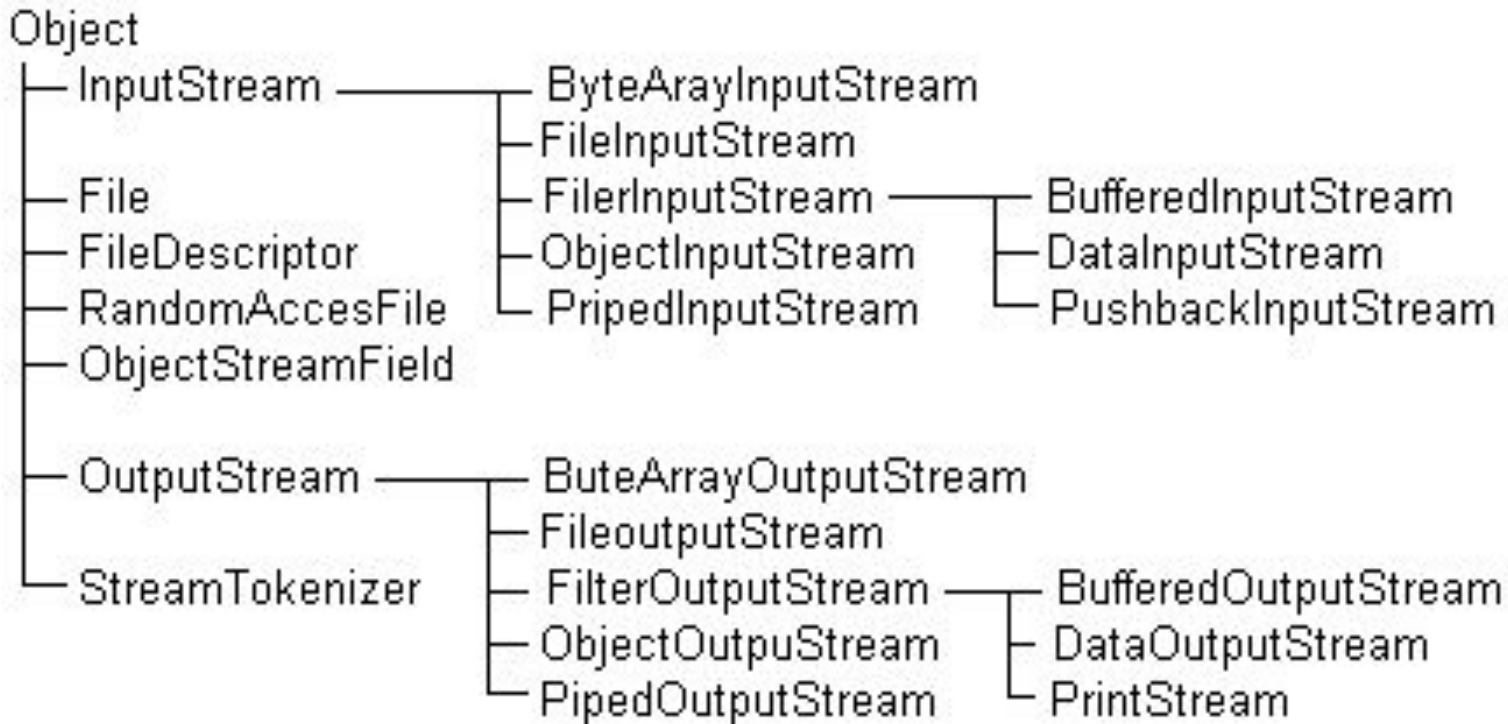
Object
InputStream
ByteArayInputStream
FileInputStream
FilerInputStream
BufferedInputStream
DataInputStream
PushbackInputStream
ObjectInputStream
PripedInputStream
File
FileDescriptor
RandomAccesFile
ObjectStreamField
OutputStream
ButeArrayOutputStream
FileoutputStream
FilterOutputStream
BufferedOutputStream
DataOutputStream
PrintStream
ObjectOutpuStream
PipedOutputStream
StreamTokenizer